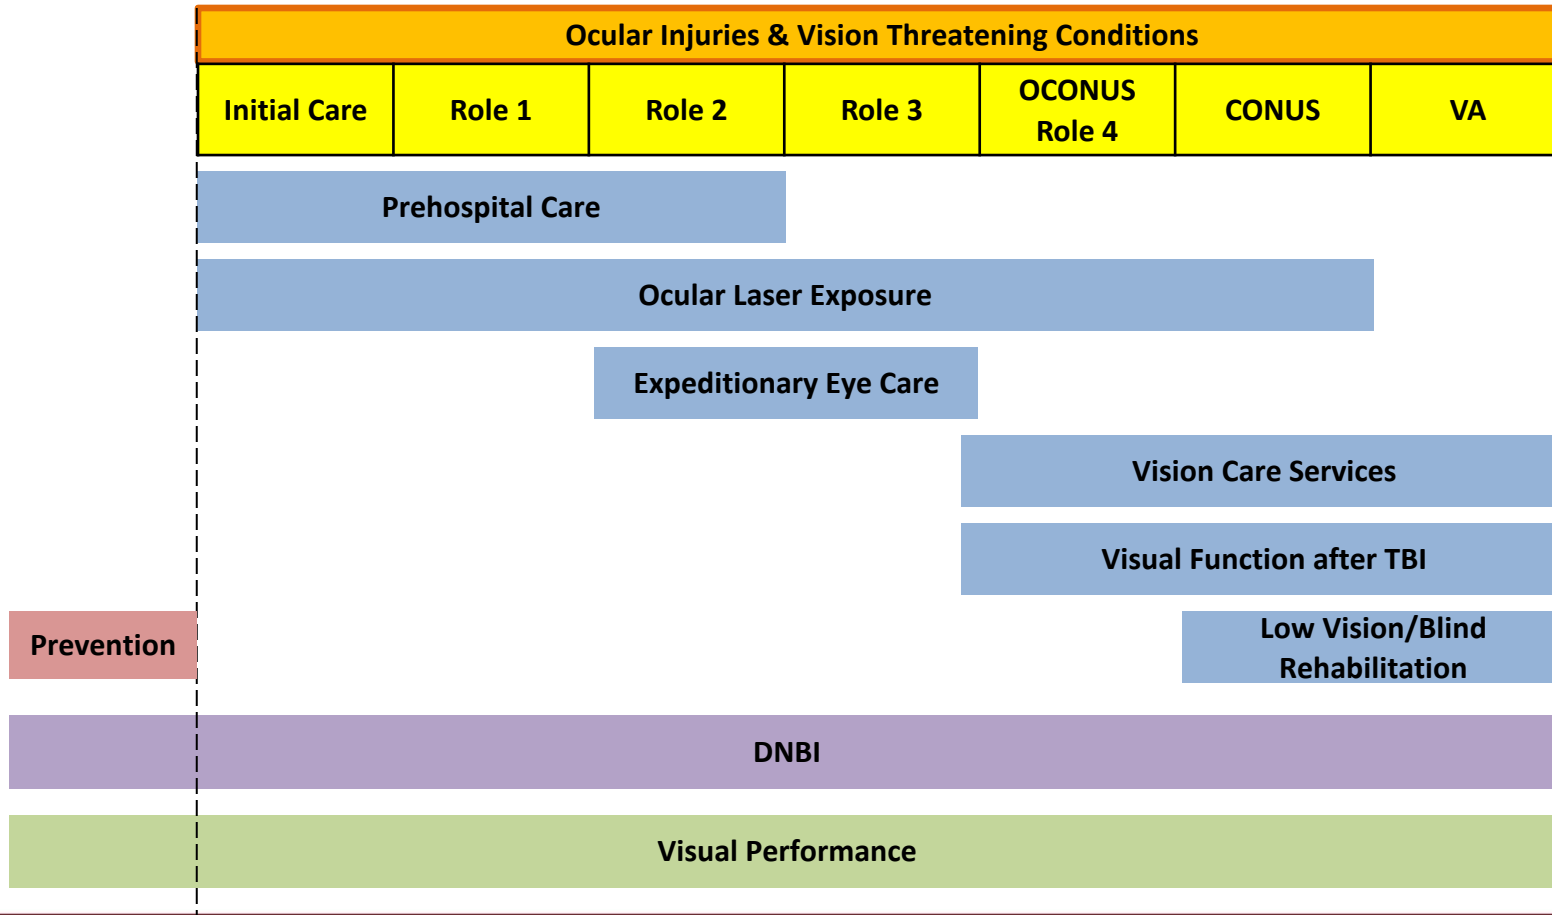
Ocular Injuries & Vision Threatening Conditions

| Initial Care | Role 1 | Role 2 | Role 3 | OCONUS Role 4 | CONUS | VA |
|---|---|---|---|---|---|---|

Prehospital Care

Ocular Laser Exposure

Expeditionary Eye Care

Vision Care Services

Visual Function after TBI

Prevention

Low Vision/Blind Rehabilitation

DNBI

Visual Performance